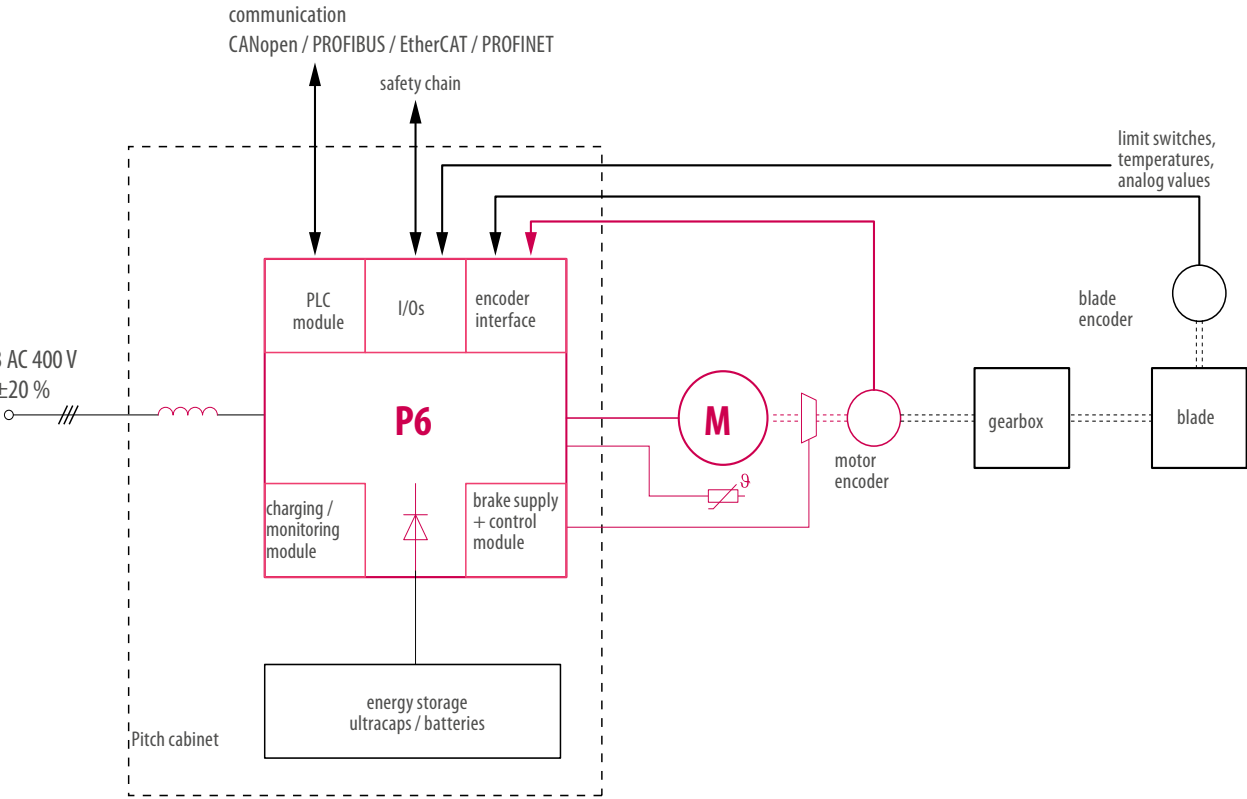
communication
CANopen / PROFIBUS / EtherCAT / PROFINET

safety chain

limit switches,
temperatures,
analog values

PLC module

I/Os

encoder interface

blade encoder

3 AC 400 V
±20 %

P6

M

motor encoder

gearbox

blade

$\vartheta$

charging / monitoring module

brake supply + control module

energy storage
ultracaps / batteries

Pitch cabinet